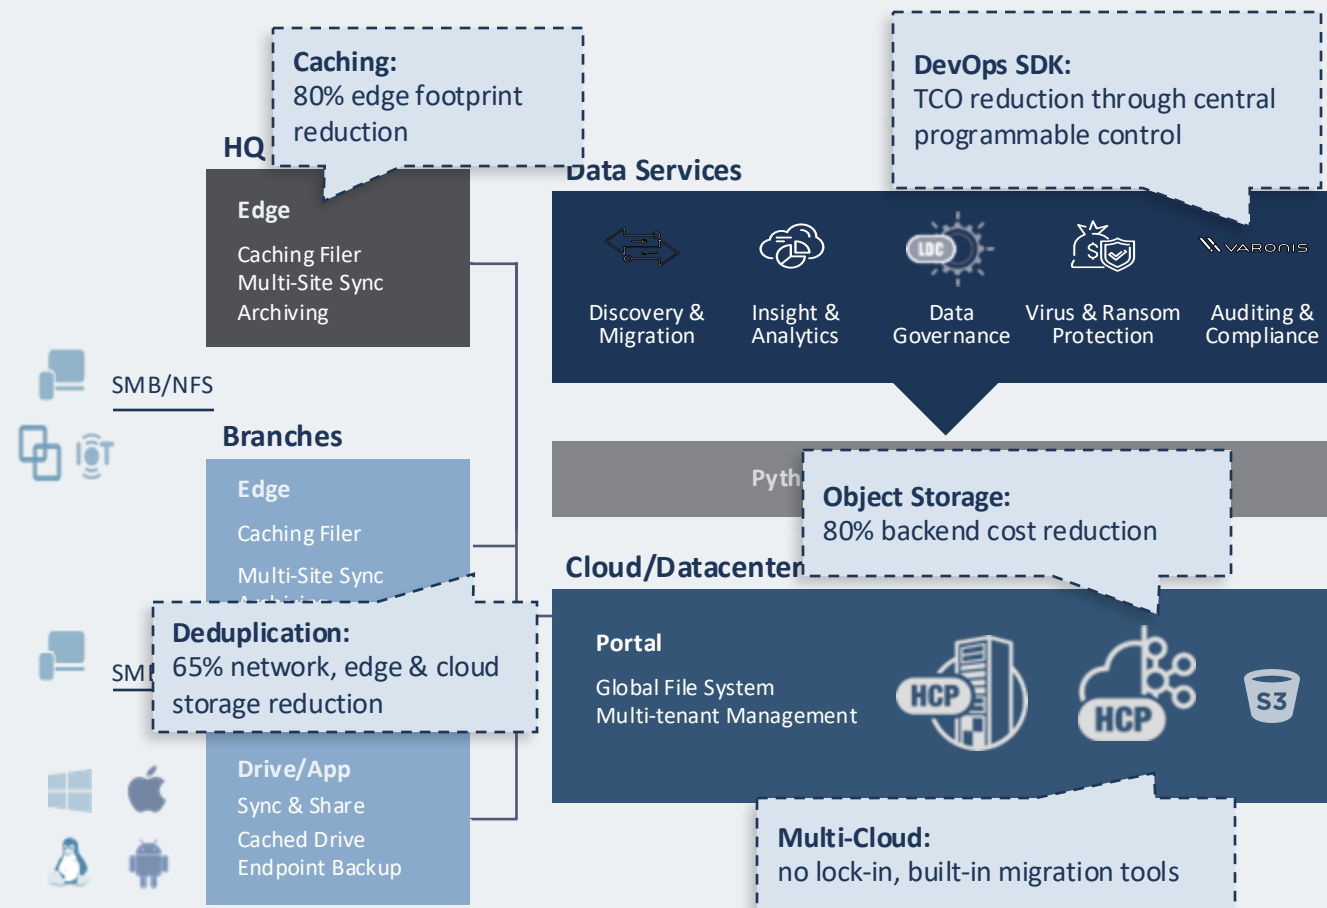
Caching:
80% edge footprint reduction

HQ

Edge
Caching Filer
Multi-Site Sync
Archiving

DevOps SDK:
TCO reduction through central programmable control

Data Services

Discovery & Migration

Insight & Analytics

LDC
Data Governance

Virus & Ransom Protection

VARONIS
Auditing & Compliance

SMB/NFS

IoT

Branches

Edge
Caching Filer
Multi-Site Sync
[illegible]

Pyth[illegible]

Object Storage:
80% backend cost reduction

Cloud/Datacenter

Deduplication:
65% network, edge & cloud storage reduction

SMB

Portal
Global File System
Multi-tenant Management

HCP

HCP

S3

Drive/App
Sync & Share
Cached Drive
Endpoint Backup

Multi-Cloud:
no lock-in, built-in migration tools